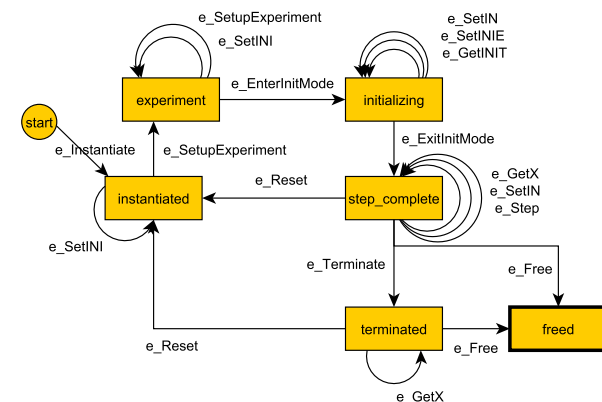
e_SetupExperiment
e_SetINI
e_SetIN
e_SetINIE
e_GetINIT
e_EnterInitMode
experiment
initializing
start
e_Instantiate
e_SetupExperiment
e_ExitInitMode
e_Reset
e_GetX
e_SetIN
e_Step
instantiated
step_complete
e_SetINI
e_Terminate
e_Free
terminated
freed
e_Reset
e_Free
e_GetX